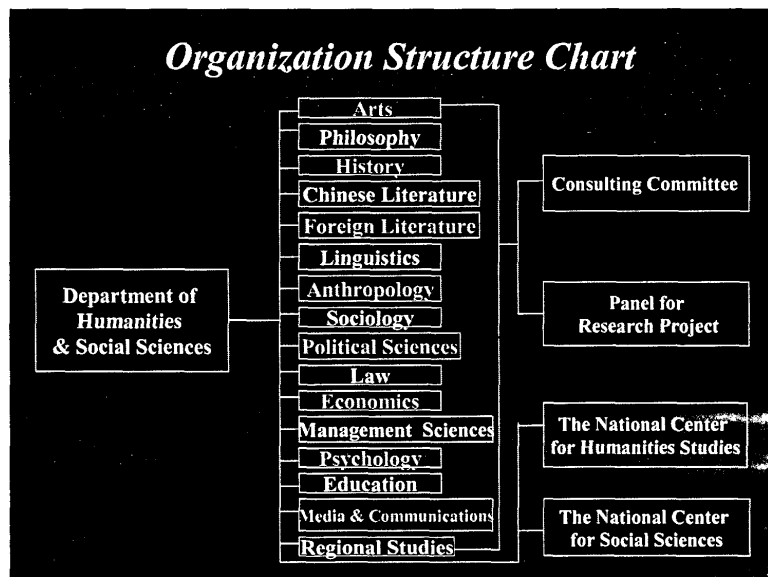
Organization Structure Chart

Department of Humanities & Social Sciences

Arts
Philosophy
History
Chinese Literature
Foreign Literature
Linguistics
Anthropology
Sociology
Political Sciences
Law
Economics
Management Sciences
Psychology
Education
Media & Communications
Regional Studies

Consulting Committee

Panel for Research Project

The National Center for Humanities Studies

The National Center for Social Sciences